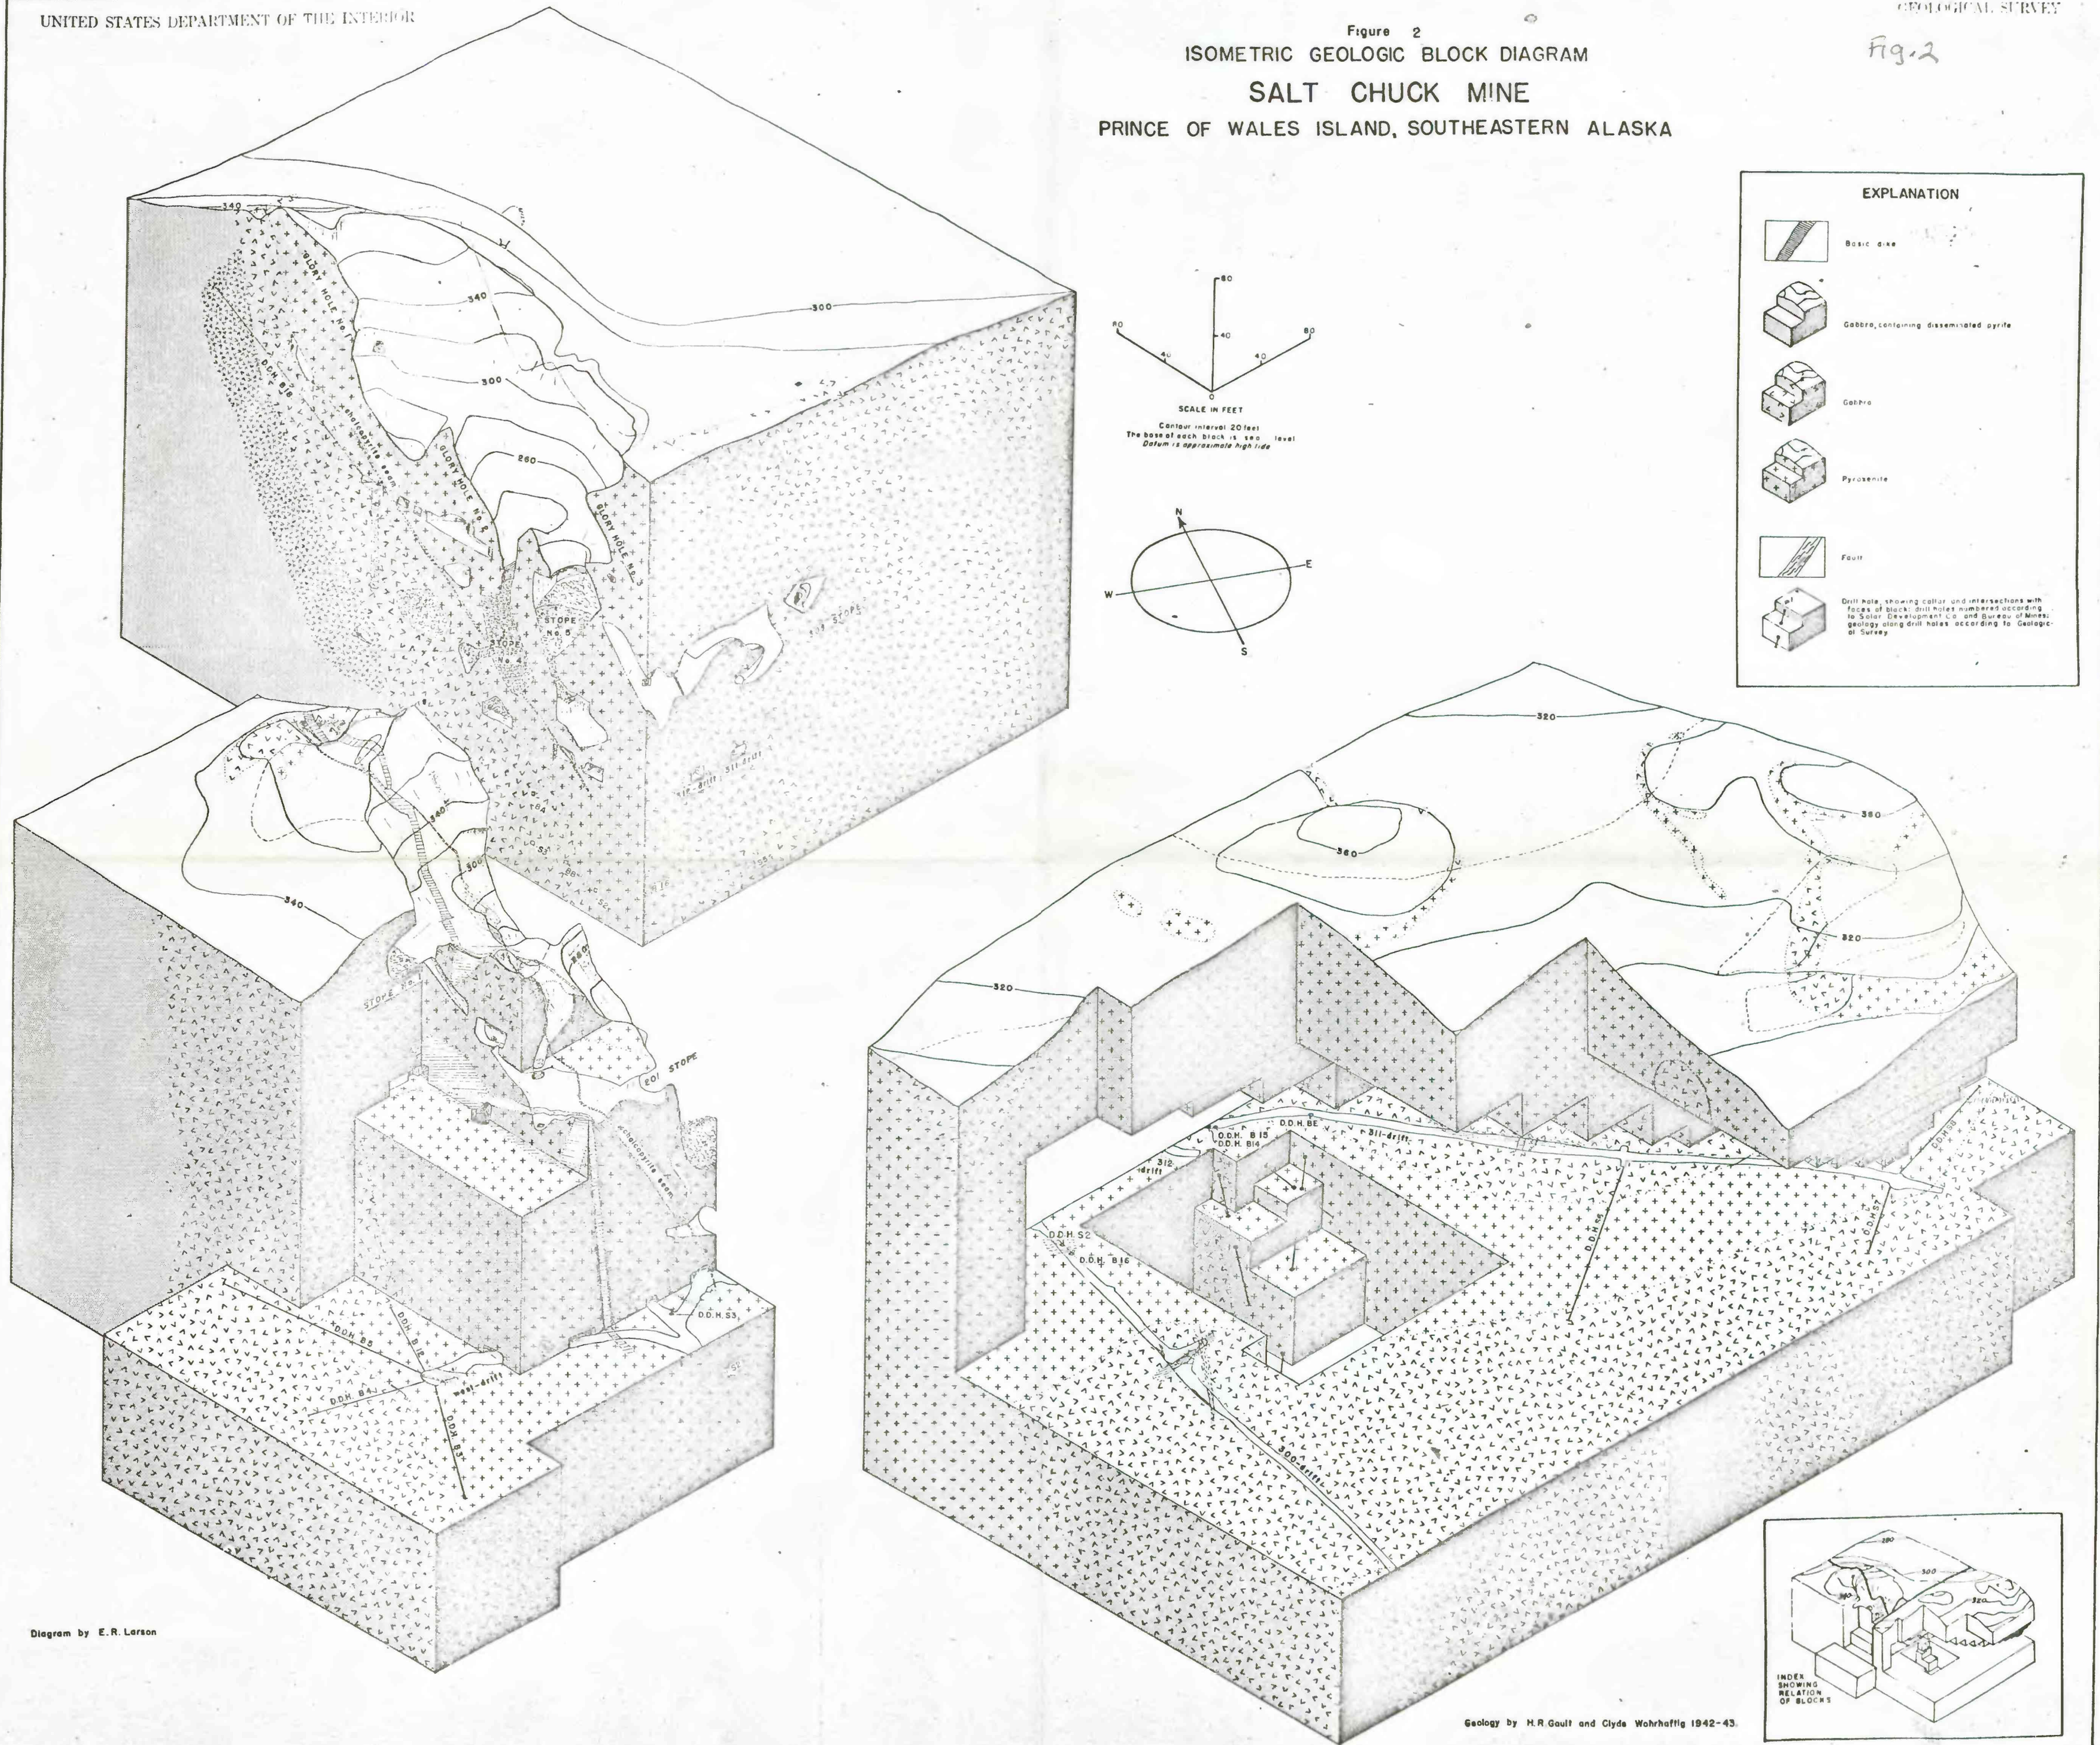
UNITED STATES DEPARTMENT OF THE INTERIOR

GEOLOGICAL SURVEY

Fig. 2

Figure 2
ISOMETRIC GEOLOGIC BLOCK DIAGRAM
SALT CHUCK MINE
PRINCE OF WALES ISLAND, SOUTHEASTERN ALASKA

EXPLANATION

Basic dike

Gabbro, containing disseminated pyrite

Gabbro

Pyroxenite

Fault

Drill hole, showing collar and intersections with faces of block; drill holes numbered according to Solar Development Co. and Bureau of Mines; geology along drill holes according to Geological Survey

80
40
0
40
80
40
80
SCALE IN FEET
Contour interval 20 feet
The base of each block is sea level
Datum is approximate high tide

N
E
W
S

340
300
340
300
260
GLORY HOLE No. 1
GLORY HOLE No. 2
GLORY HOLE No. 3
D.D.H. B18
chalcopyrite seam
STOPE No. 5
STOPE No. 4
103 STOPE
311-drift
B4
S3
B6
S2
B16
S5
360
300
340
260
STOPE No.
201 STOPE
chalcopyrite seam
D.D.H. B5
D.D.H. B12
D.D.H. B4
D.D.H. B3
D.D.H. S3
west-drift
S1

320
360
380
320
320
D.D.H. B15
D.D.H. B14
D.D.H. B8
311-drift
312-drift
D.D.H. S2
D.D.H. B16
D.D.H. B6
D.D.H. B7
D.D.H. B9
300-drift

Diagram by E.R. Larson

280
300
320
INDEX SHOWING RELATION OF BLOCKS

Geology by H.R.Gault and Clyde Wahrhaftig 1942-43.